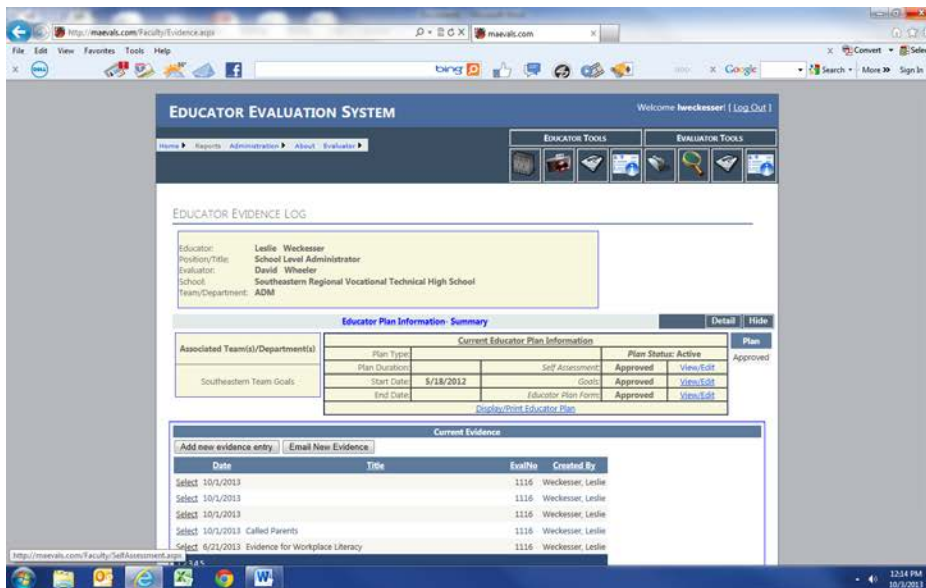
http://maevals.com/Faculty/Evidence.aspx

maevals.com

File Edit View Favorites Tools Help

bing

Google

Convert

Search

More »

Sign In

EDUCATOR EVALUATION SYSTEM

Welcome lweckesser! [ Log Out ]

Home ▸ Reports Administration ▸ About Evaluator ▸

EDUCATOR TOOLS

EVALUATOR TOOLS

EDUCATOR EVIDENCE LOG

Educator: Leslie Weckesser
Position/Title: School Level Administrator
Evaluator: David Wheeler
School: Southeastern Regional Vocational Technical High School
Team/Department: ADM

Educator Plan Information- Summary

Detail

Hide

| Associated Team(s)/Department(s) | Current Educator Plan Information | | | | |
|---|---|---|---|---|---|
| | Plan Type: | | Plan Status: Active | | |
| Southeastern Team Goals | Plan Duration: | | Self Assessment: | Approved | View/Edit |
| | Start Date: | 5/18/2012 | Goals: | Approved | View/Edit |
| | End Date: | | Educator Plan Form: | Approved | View/Edit |

Display/Print Educator Plan

Plan

Approved

Current Evidence

Add new evidence entry

Email New Evidence

| | Date | Title | EvalNo | Created By |
|---|---|---|---|---|
| Select | 10/1/2013 | | 1116 | Weckesser, Leslie |
| Select | 10/1/2013 | | 1116 | Weckesser, Leslie |
| Select | 10/1/2013 | | 1116 | Weckesser, Leslie |
| Select | 10/1/2013 | Called Parents | 1116 | Weckesser, Leslie |
| Select | 6/21/2013 | Evidence for Workplace Literacy | 1116 | Weckesser, Leslie |

http://maevals.com/Faculty/SelfAssessment.aspx

12:14 PM
10/3/2013